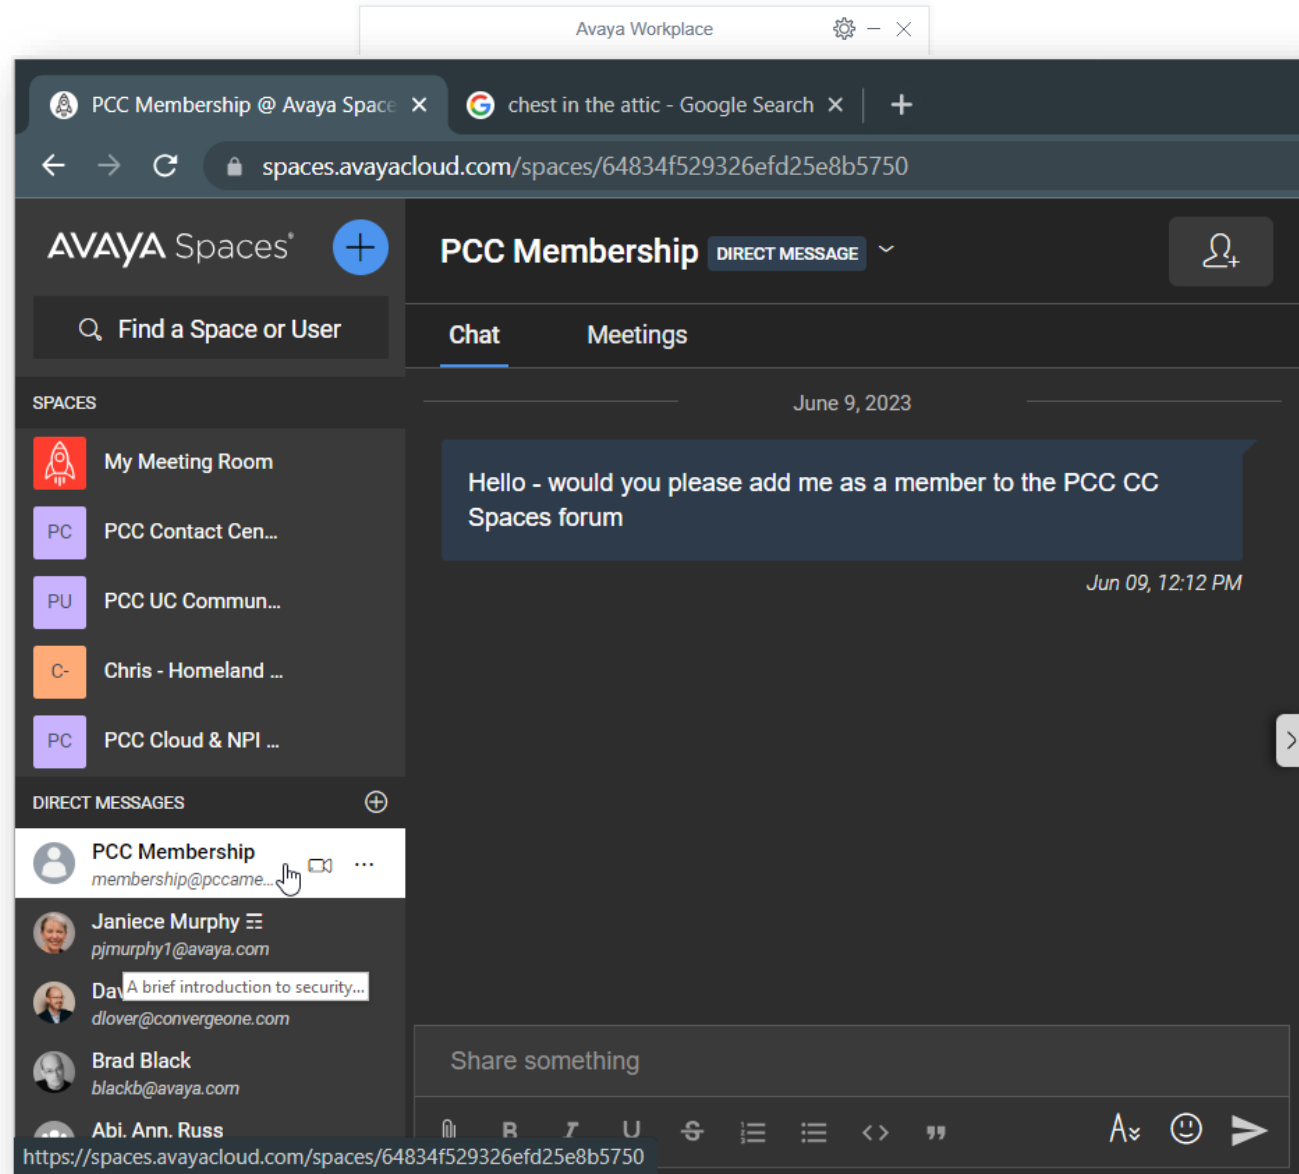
Avaya Workplace

PCC Membership @ Avaya Space ×

chest in the attic - Google Search ×

+

spaces.avayacloud.com/spaces/64834f529326efd25e8b5750

AVAYA Spaces

Find a Space or User

SPACES

My Meeting Room

PC PCC Contact Cen...

PU PCC UC Commun...

C- Chris - Homeland ...

PC PCC Cloud & NPI ...

DIRECT MESSAGES

PCC Membership
membership@pccame...

Janiece Murphy
pjmurphy1@avaya.com

Dav A brief introduction to security...
dlover@convergeone.com

Brad Black
blackb@avaya.com

Abi. Ann. Russ

PCC Membership DIRECT MESSAGE

Chat

Meetings

June 9, 2023

Hello - would you please add me as a member to the PCC CC Spaces forum

Jun 09, 12:12 PM

Share something

https://spaces.avayacloud.com/spaces/64834f529326efd25e8b5750